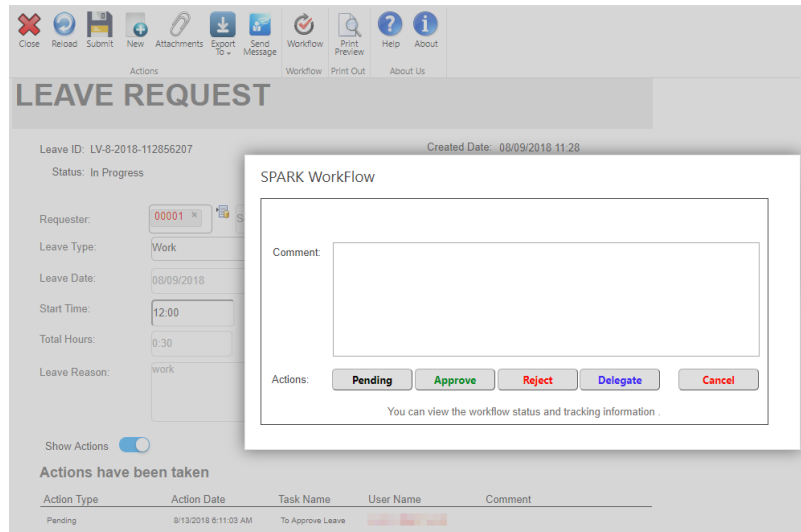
Close Reload Submit New Attachments Export To Send Message Workflow Print Preview Help About

Actions Workflow Print Out About Us

LEAVE REQUEST

Leave ID: LV-8-2018-112856207

Created Date: 08/09/2018 11:28

Status: In Progress

Requester: 00001 ×

Leave Type: Work

Leave Date: 08/09/2018

Start Time: 12:00

Total Hours: 0:30

Leave Reason: work

SPARK WorkFlow

Comment:

Actions: Pending Approve Reject Delegate Cancel

You can view the workflow status and tracking information .

Show Actions

Actions have been taken

| Action Type | Action Date | Task Name | User Name | Comment |
|---|---|---|---|---|
| Pending | 8/13/2018 6:11:03 AM | To Approve Leave | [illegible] | |